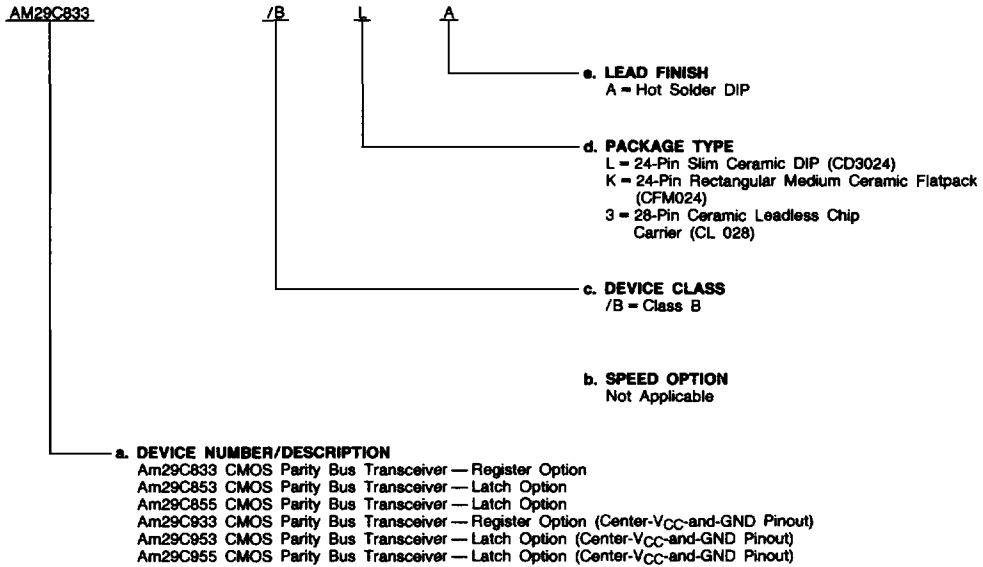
AM29C833 /B L A

e. LEAD FINISH
A = Hot Solder DIP

d. PACKAGE TYPE
L = 24-Pin Slim Ceramic DIP (CD3024)
K = 24-Pin Rectangular Medium Ceramic Flatpack (CFM024)
3 = 28-Pin Ceramic Leadless Chip Carrier (CL 028)

c. DEVICE CLASS
/B = Class B

b. SPEED OPTION
Not Applicable

a. DEVICE NUMBER/DESCRIPTION
Am29C833 CMOS Parity Bus Transceiver — Register Option
Am29C853 CMOS Parity Bus Transceiver — Latch Option
Am29C855 CMOS Parity Bus Transceiver — Latch Option
Am29C933 CMOS Parity Bus Transceiver — Register Option (Center-$V_{CC}$-and-GND Pinout)
Am29C953 CMOS Parity Bus Transceiver — Latch Option (Center-$V_{CC}$-and-GND Pinout)
Am29C955 CMOS Parity Bus Transceiver — Latch Option (Center-$V_{CC}$-and-GND Pinout)